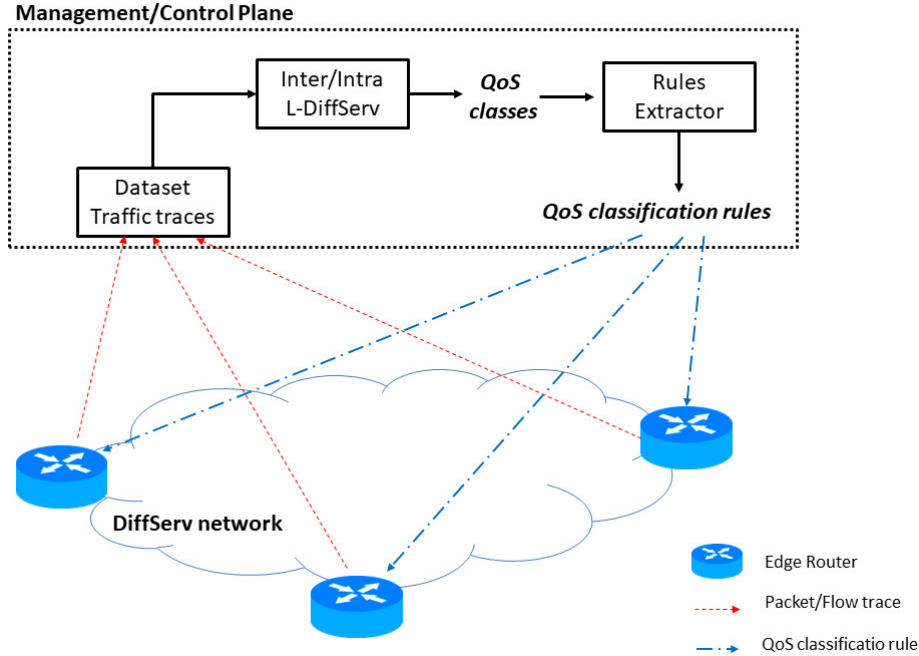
Management/Control Plane

Inter/Intra L-DiffServ

QoS classes

Rules Extractor

Dataset Traffic traces

QoS classification rules

DiffServ network

Edge Router

Packet/Flow trace

QoS classificatio rule